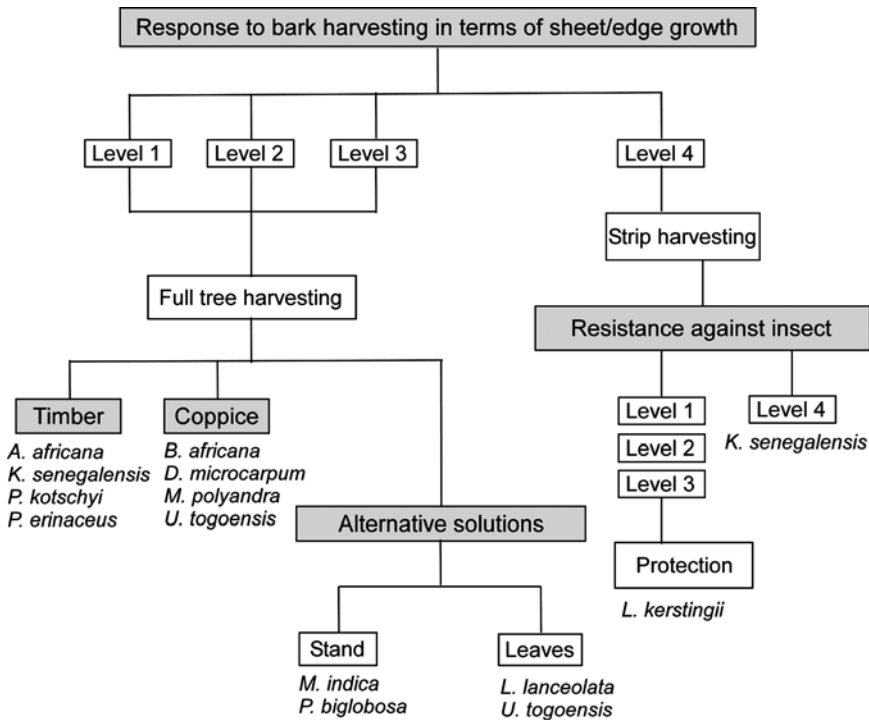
Response to bark harvesting in terms of sheet/edge growth

Level 1

Level 2

Level 3

Level 4

Strip harvesting

Full tree harvesting

Resistance against insect

Timber

A. africana
K. senegalensis
P. kotschyi
P. erinaceus

Coppice

B. africana
D. microcarpum
M. polyandra
U. togoensis

Alternative solutions

Level 1

Level 2

Level 3

Level 4

K. senegalensis

Protection

L. kerstingii

Stand

M. indica
P. biglobosa

Leaves

L. lanceolata
U. togoensis